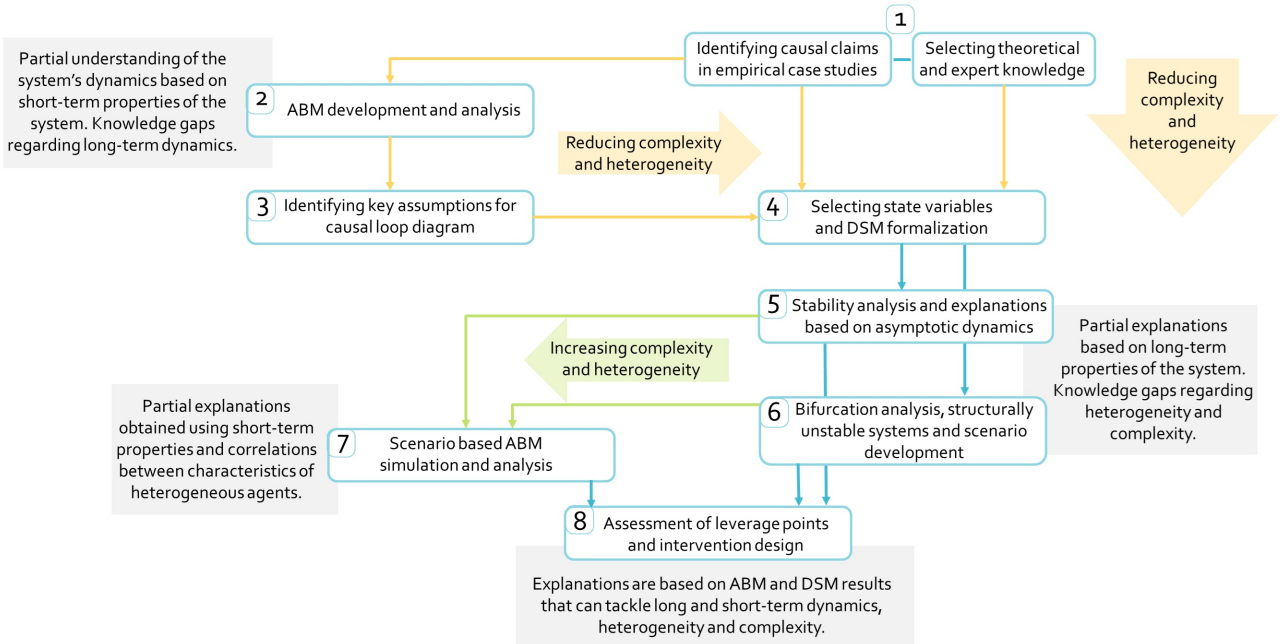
1

Identifying causal claims in empirical case studies

Selecting theoretical and expert knowledge

Partial understanding of the system's dynamics based on short-term properties of the system. Knowledge gaps regarding long-term dynamics.

2 ABM development and analysis

Reducing complexity and heterogeneity

Reducing complexity and heterogeneity

3 Identifying key assumptions for causal loop diagram

4 Selecting state variables and DSM formalization

5 Stability analysis and explanations based on asymptotic dynamics

Partial explanations based on long-term properties of the system. Knowledge gaps regarding heterogeneity and complexity.

Increasing complexity and heterogeneity

Partial explanations obtained using short-term properties and correlations between characteristics of heterogeneous agents.

7 Scenario based ABM simulation and analysis

6 Bifurcation analysis, structurally unstable systems and scenario development

8 Assessment of leverage points and intervention design

Explanations are based on ABM and DSM results that can tackle long and short-term dynamics, heterogeneity and complexity.